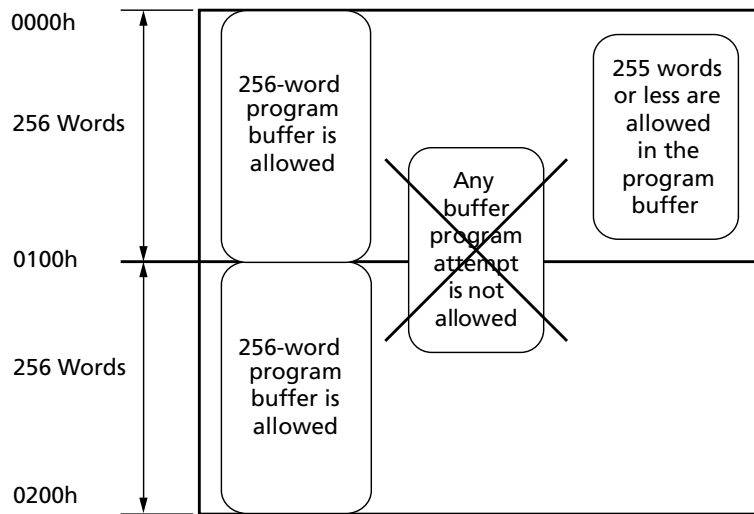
0000h

256 Words

0100h

256 Words

0200h

256-word program buffer is allowed

256-word program buffer is allowed

Any buffer program attempt is not allowed

255 words or less are allowed in the program buffer